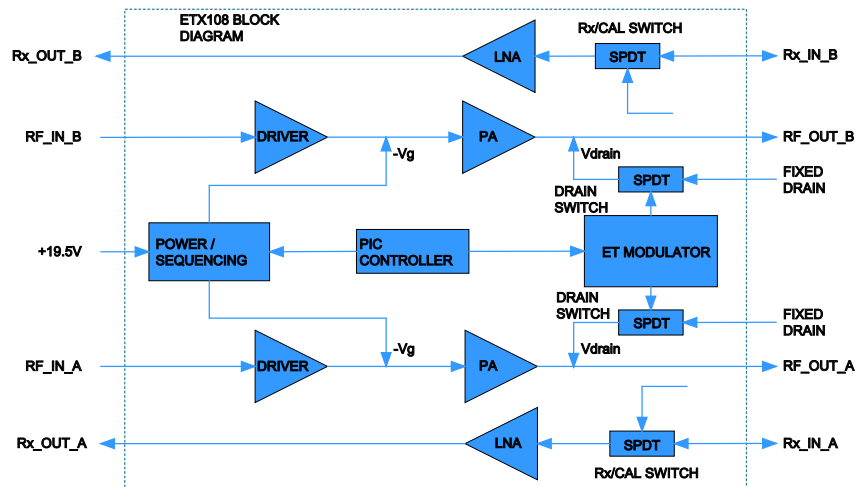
ETX108 BLOCK DIAGRAM

Rx/CAL SWITCH

Rx_OUT_B

LNA

SPDT

Rx_IN_B

RF_IN_B

DRIVER

PA

RF_OUT_B

-Vg

Vdrain

DRAIN SWITCH

SPDT

FIXED DRAIN

+19.5V

POWER / SEQUENCING

PIC CONTROLLER

ET MODULATOR

DRAIN SWITCH

SPDT

FIXED DRAIN

-Vg

Vdrain

RF_IN_A

DRIVER

PA

RF_OUT_A

Rx_OUT_A

LNA

SPDT

Rx_IN_A

Rx/CAL SWITCH